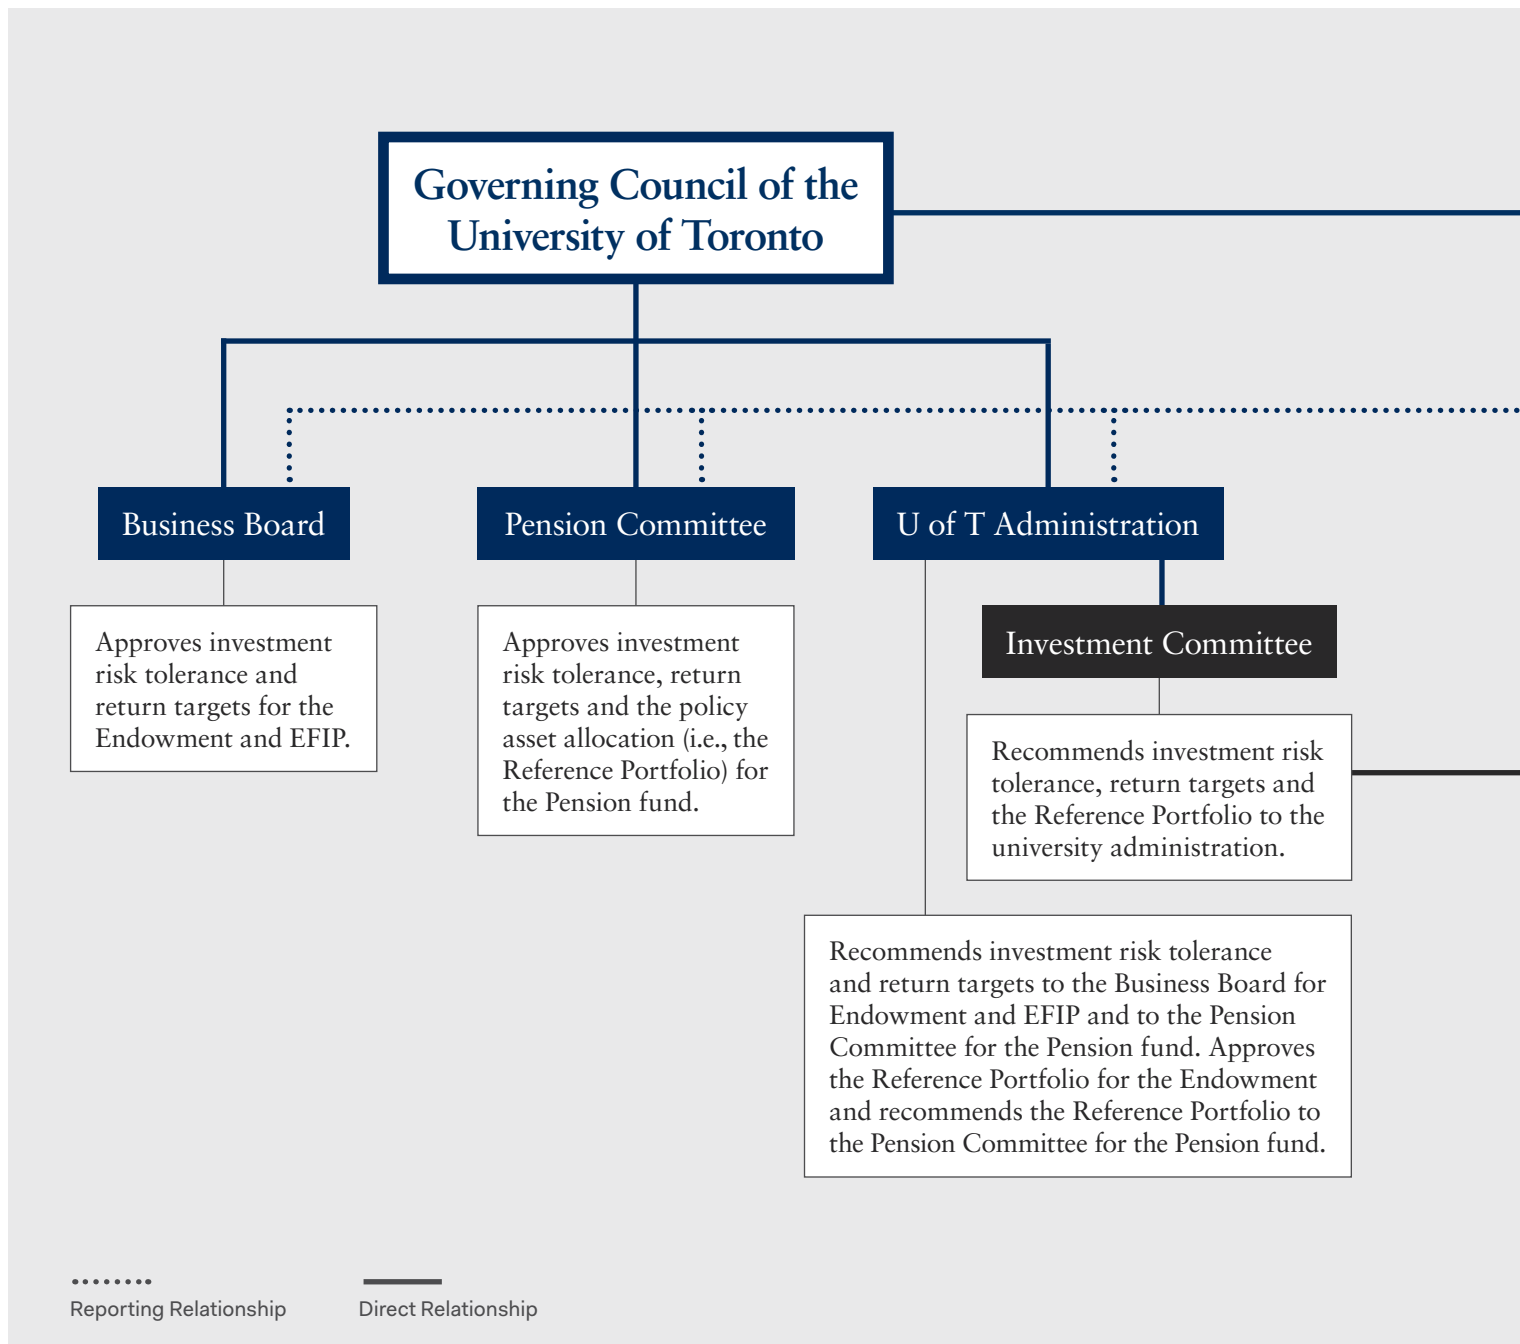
Governing Council of the University of Toronto

Business Board

Pension Committee

U of T Administration

Approves investment risk tolerance and return targets for the Endowment and EFIP.

Approves investment risk tolerance, return targets and the policy asset allocation (i.e., the Reference Portfolio) for the Pension fund.

Investment Committee

Recommends investment risk tolerance, return targets and the Reference Portfolio to the university administration.

Recommends investment risk tolerance and return targets to the Business Board for Endowment and EFIP and to the Pension Committee for the Pension fund. Approves the Reference Portfolio for the Endowment and recommends the Reference Portfolio to the Pension Committee for the Pension fund.

Reporting Relationship

Direct Relationship